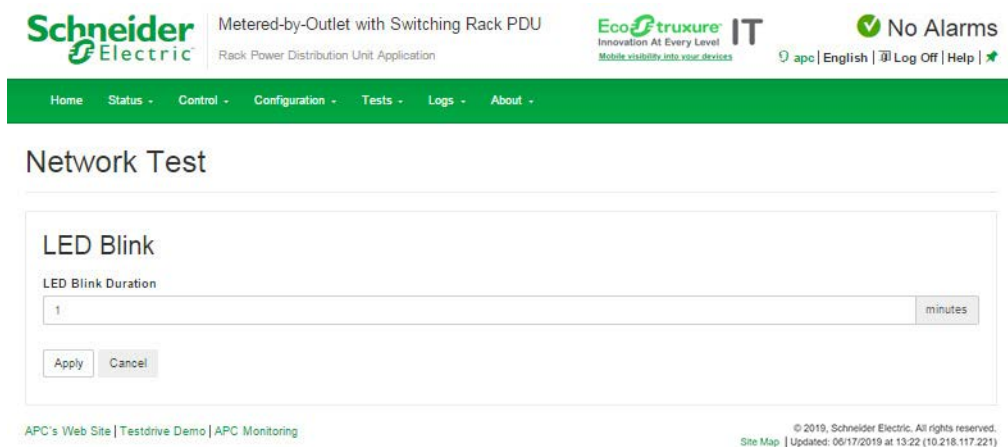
Schneider Electric

Metered-by-Outlet with Switching Rack PDU
Rack Power Distribution Unit Application

EcoStruxure IT
Innovation At Every Level
Mobile visibility into your devices

No Alarms
apc | English | Log Off | Help |

Home Status Control Configuration Tests Logs About

Network Test

LED Blink

LED Blink Duration

1 minutes

Apply Cancel

APC's Web Site | Testdrive Demo | APC Monitoring

© 2019, Schneider Electric. All rights reserved.
Site Map | Updated: 06/17/2019 at 13:22 (10.218.117.221)